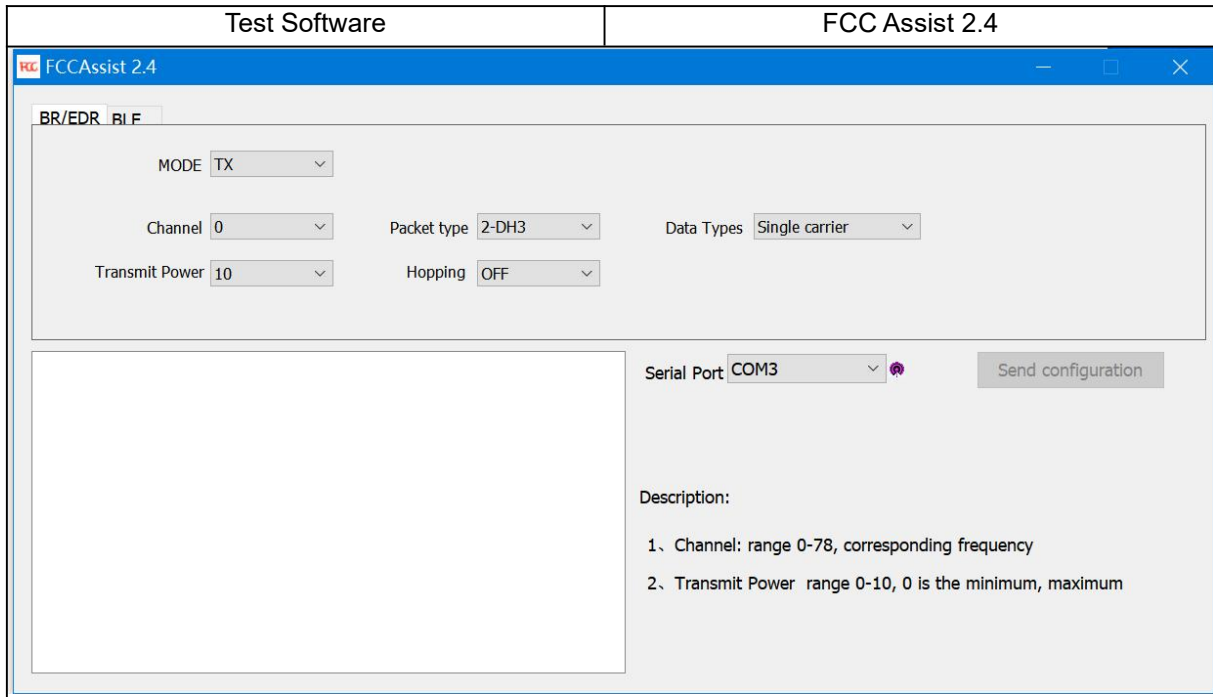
| Test Software | FCC Assist 2.4 |
|---|---|

FCC FCCAssist 2.4

BR/EDR BLE

MODE TX

Channel 0

Packet type 2-DH3

Data Types Single carrier

Transmit Power 10

Hopping OFF

Serial Port COM3

Send configuration

Description:

1、Channel: range 0-78, corresponding frequency

2、Transmit Power range 0-10, 0 is the minimum, maximum